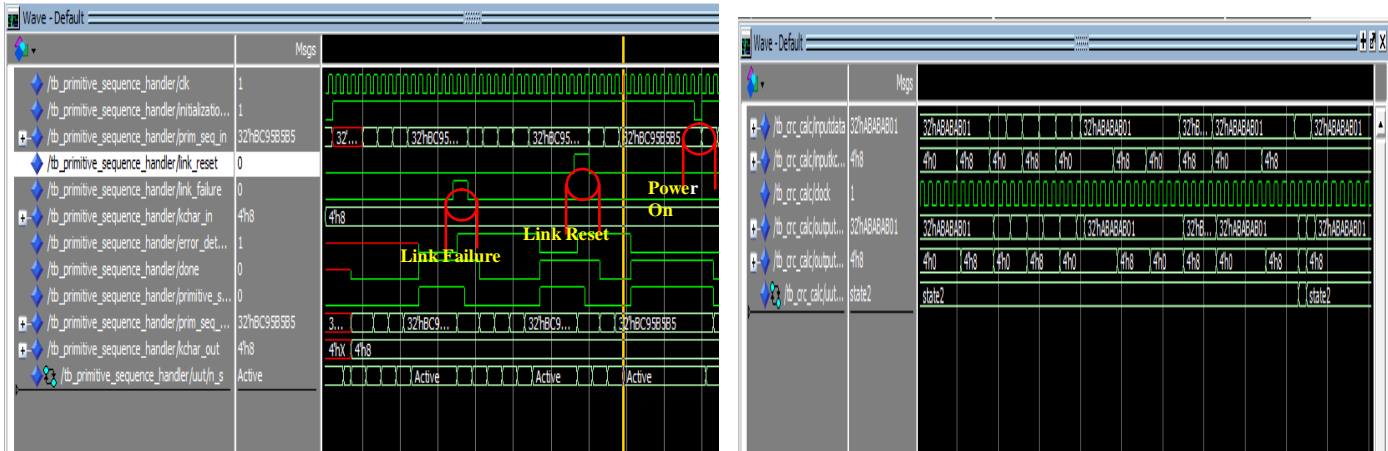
Wave - Default

Msgs

/tb_primitive_sequence_handler/clk 1
/tb_primitive_sequence_handler/initializatio... 1
/tb_primitive_sequence_handler/prim_seq_in 32'hBC95B5B5
/tb_primitive_sequence_handler/link_reset 0
/tb_primitive_sequence_handler/link_failure 0
/tb_primitive_sequence_handler/kchar_in 4'h8
/tb_primitive_sequence_handler/error_det... 1
/tb_primitive_sequence_handler/done 0
/tb_primitive_sequence_handler/primitive_s... 0
/tb_primitive_sequence_handler/prim_seq_... 32'hBC95B5B5
/tb_primitive_sequence_handler/kchar_out 4'h8
/tb_primitive_sequence_handler/uut/n_s Active

32'... 32'hBC95... 32'hBC95... 32'hBC95B5B5
4'h8
3... 32'hBC9... 32'hBC9... 32'hBC95B5B5
4'hX 4'h8
Active Active Active

Power On
Link Reset
Link Failure

Wave - Default

Msgs

/tb_crc_calc/inputdata 32'hABABAB01
/tb_crc_calc/inputkc... 4'h8
/tb_crc_calc/clock 1
/tb_crc_calc/output... 32'hABABAB01
/tb_crc_calc/output... 4'h8
/tb_crc_calc/uut/... state2

32'hABABAB01 32'hABABAB01 32'hB... 32'hABABAB01 32'hABABAB01
4'h0 4'h8 4'h0 4'h8 4'h0 4'h8 4'h0 4'h8 4'h0 4'h8
32'hABABAB01 32'hABABAB01 32'hB... 32'hABABAB01 32'hABABAB01
4'h0 4'h8 4'h0 4'h8 4'h0 4'h8 4'h0 4'h8 4'h0 4'h8 4'h8
state2 state2